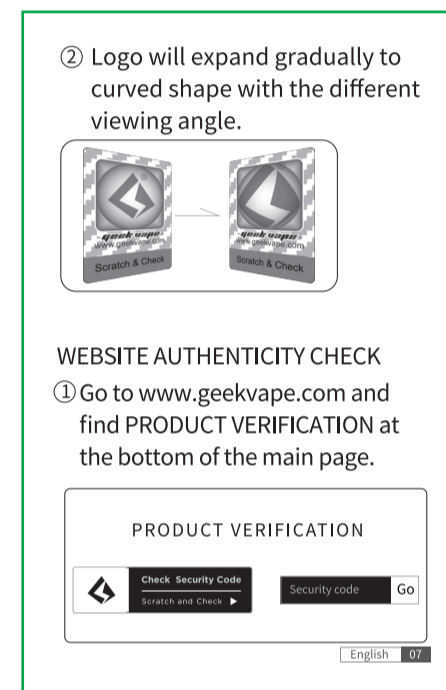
② Logo will expand gradually to curved shape with the different viewing angle.

geekvape
www.geekvape.com
Scratch & Check

geekvape
www.geekvape.com
Scratch & Check

WEBSITE AUTHENTICITY CHECK

① Go to www.geekvape.com and find PRODUCT VERIFICATION at the bottom of the main page.

PRODUCT VERIFICATION

Check Security Code
Scratch and Check ▶

Security code | Go

English 07